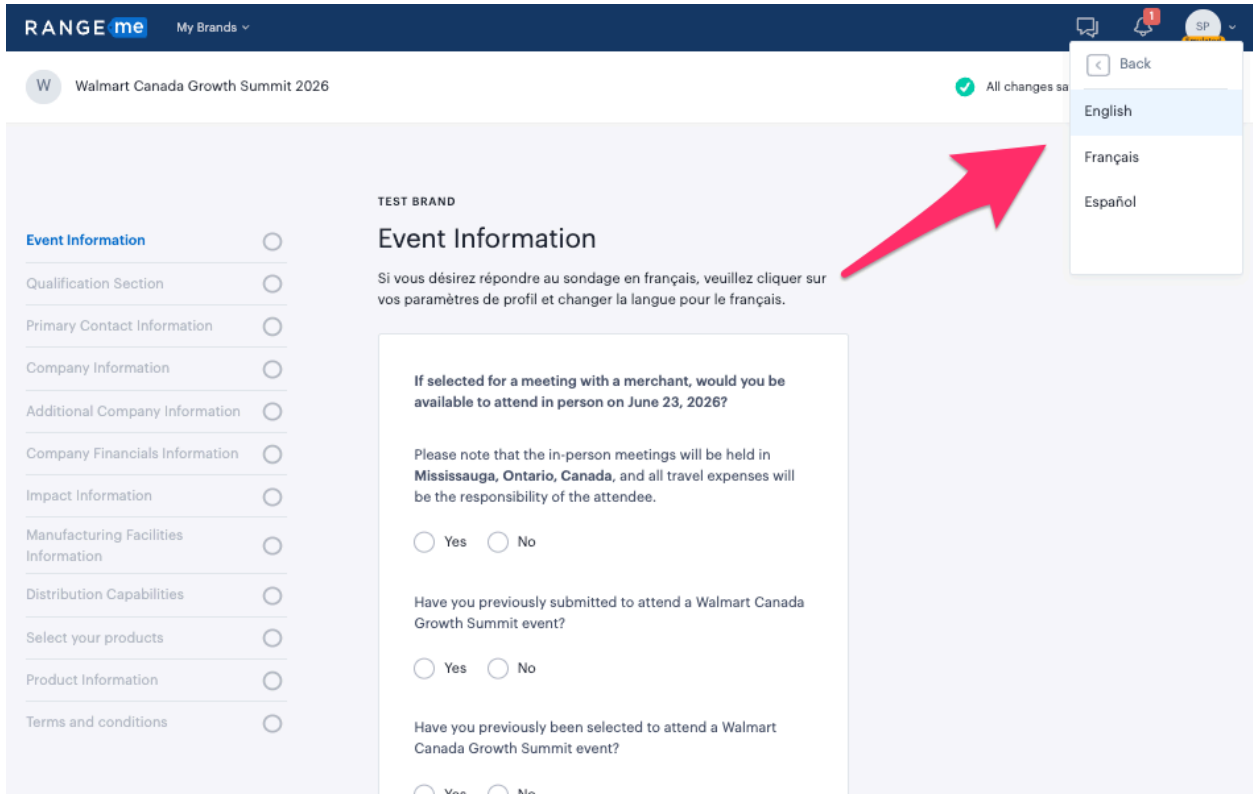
RANGE me My Brands

1

SP

W Walmart Canada Growth Summit 2026

All changes sa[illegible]

Back

English

Français

Español

TEST BRAND

Event Information

Si vous désirez répondre au sondage en français, veuillez cliquer sur vos paramètres de profil et changer la langue pour le français.

Event Information

Qualification Section

Primary Contact Information

Company Information

Additional Company Information

Company Financials Information

Impact Information

Manufacturing Facilities Information

Distribution Capabilities

Select your products

Product Information

Terms and conditions

If selected for a meeting with a merchant, would you be available to attend in person on June 23, 2026?

Please note that the in-person meetings will be held in **Mississauga, Ontario, Canada**, and all travel expenses will be the responsibility of the attendee.

Yes No

Have you previously submitted to attend a Walmart Canada Growth Summit event?

Yes No

Have you previously been selected to attend a Walmart Canada Growth Summit event?

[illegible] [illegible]